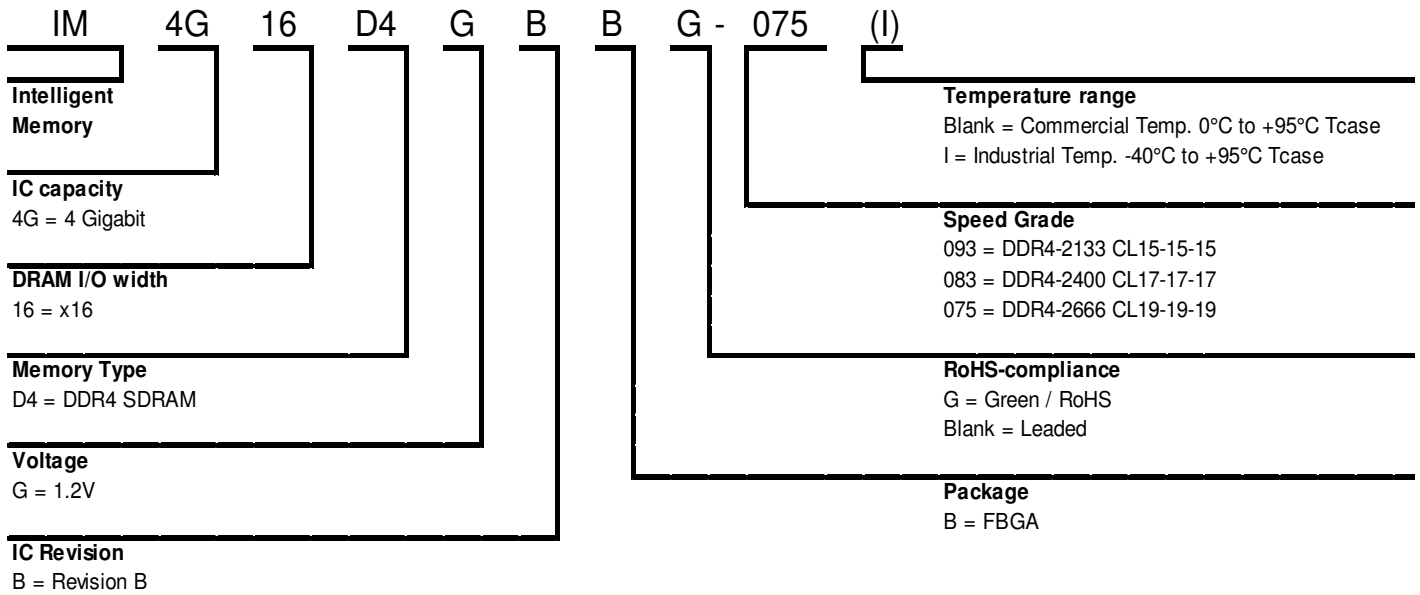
IM 4G 16 D4 G B B G - 075 (I)

Intelligent Memory

IC capacity
4G = 4 Gigabit

DRAM I/O width
16 = x16

Memory Type
D4 = DDR4 SDRAM

Voltage
G = 1.2V

IC Revision
B = Revision B

Temperature range
Blank = Commercial Temp. 0°C to +95°C Tcase
I = Industrial Temp. -40°C to +95°C Tcase

Speed Grade
093 = DDR4-2133 CL15-15-15
083 = DDR4-2400 CL17-17-17
075 = DDR4-2666 CL19-19-19

RoHS-compliance
G = Green / RoHS
Blank = Leaded

Package
B = FBGA